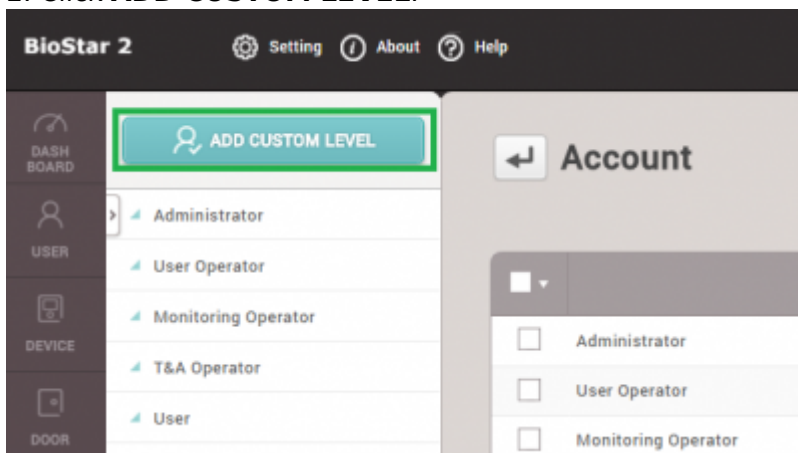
2. Click ADD CUSTOM LEVEL.

BioStar 2

Setting About Help

DASH BOARD

USER

DEVICE

DOOR

ADD CUSTOM LEVEL

Administrator

User Operator

Monitoring Operator

T&A Operator

User

Account

Administrator

User Operator

Monitoring Operator